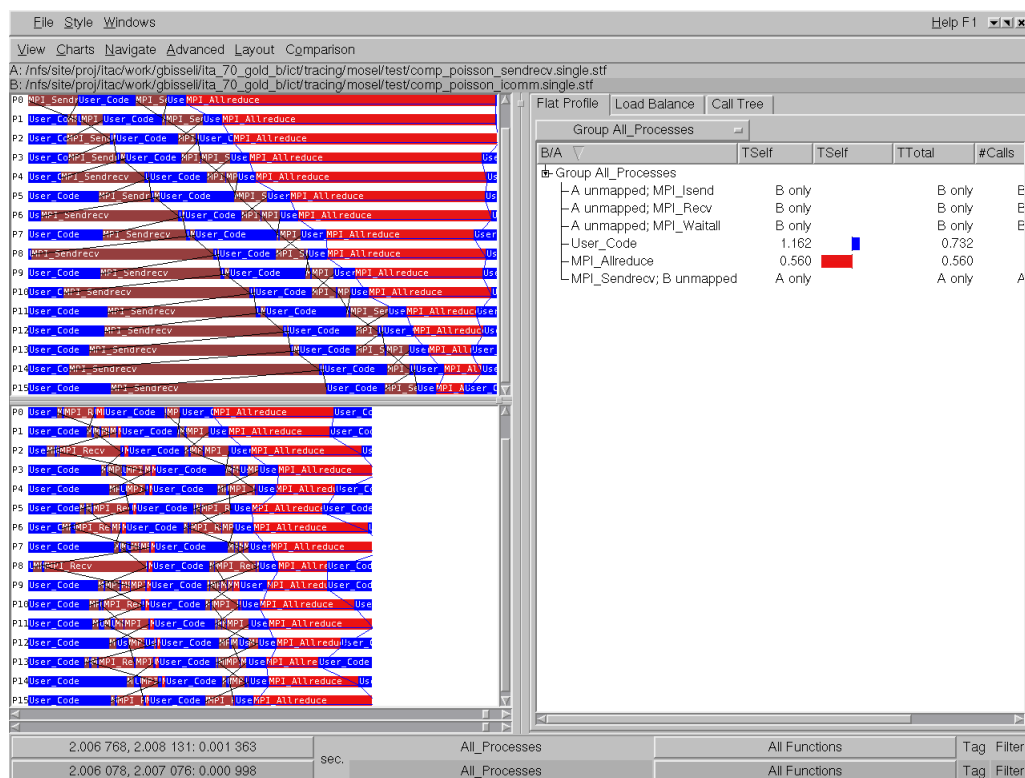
File Style Windows

Help F1

View Charts Navigate Advanced Layout Comparison

A: /nfs/site/proj/itac/work/gbisseli/ita_70_gold_b/ict/tracing/mosel/test/comp_poisson_sendrecv.single.stf
B: /nfs/site/proj/itac/work/gbisseli/ita_70_gold_b/ict/tracing/mosel/test/comp_poisson_icomm.single.stf

P0 MPI_Sendr User_Code MPI_S Use MPI_Allreduce
P1 User_Co MPI_User_Code MPI_Se Use MPI_Allreduce
P2 User_Co MPI_Send User_Code MPI_User_C MPI_Allreduce
P3 User_Co MPI_Send User_Code MPI_MPI_S Use MPI_Allreduce
P4 User_C MPI_Sendrecv User_Code MPI MPI Use MPI_Allreduce
P5 User_Code MPI_Sendr User_Code MPI_S User MPI_Allreduce
P6 Us MPI_Sendrecv User_Code MPI MPI Use MPI_Allreduce
P7 User_Code MPI_Sendrecv User_Code MPI User MPI_Allreduce
P8 MPI_Sendrecv User_Code MPI_S Use MPI_Allreduce
P9 User_Code MPI_Sendrecv User_Code MPI User MPI_Allreduce
P10 User_Co MPI_Sendrecv User_Code MPI_MP Use MPI_Allreduce
P11 User_Code MPI_Sendrecv User_Code MPI_Se Use MPI_Allreduce
P12 User_Code MPI_Sendrecv User_Code MPI User MPI_Allreduce
P13 User_Code MPI_Sendrecv User_Code MPI_S MPI Use MPI_All
P14 User_Co MPI_Sendrecv User_Code MPI_User MPI_All
P15 User_Code MPI_Sendrecv User_Code MPI_S Use MPI_A User_C

P0 User_C MPI_R User_Code MP User_C MPI_Allreduce User_Code
P1 User_Code MPI User_Code MPI Use MPI_Allreduce User_Co
P2 Use MPI_Recv User_Code MPI Use MPI_Allreduce
P3 User_Code MPI MPI User_Code MPI Use MPI_Allreduce
P4 User_Code MPI User_Code MPI Use MPI_Allreduce User_Co
P5 User_Code MPI_Re User_Code MPI_R Use MPI_Allreduce User_Code
P6 User_C MPI_Re User_Code MPI_R MP Use MPI_Allreduce
P7 User_Code MPI User_Code MPI Use MPI_Allreduce
P8 MPI_Recv MPI User_Code MPI_Rec Use MPI_Allreduce User_Cod
P9 User_Code MPI User_Code MPI Use MPI_Allreduce User_Cod
P10 User_Code MPI_Re User_Code MPI Use MPI_Allreduce
P11 User_Code MPI MPI User_Code MPI Use MPI_Allreduce
P12 User_Code MPI User_Code MPI Use MPI_Allreduce User_C
P13 User_Code MPI_Re MPI User_Code MPI Use MPI_Allre User_Code
P14 User_Code MPI User_Code MPI Use MPI_Allreduce
P15 User_Code MPI_ User_Code MPI Use MPI_Allreduce

Flat Profile | Load Balance | Call Tree

Group All_Processes

| B/A | TSelf | TSelf | TTotal | #Calls |
|---|---|---|---|---|
| Group All_Processes | | | | |
| A unmapped; MPI_Isend | B only | | B only | B |
| A unmapped; MPI_Recv | B only | | B only | B |
| A unmapped; MPI_Waitall | B only | | B only | B |
| User_Code | 1.162 | | 0.732 | |
| MPI_Allreduce | 0.560 | | 0.560 | |
| MPI_Sendrecv; B unmapped | A only | | A only | A |

2.006 768, 2.008 131: 0.001 363 | sec. | All_Processes | All Functions | Tag Filter
2.006 078, 2.007 076: 0.000 998 | | All_Processes | All Functions | Tag Filter